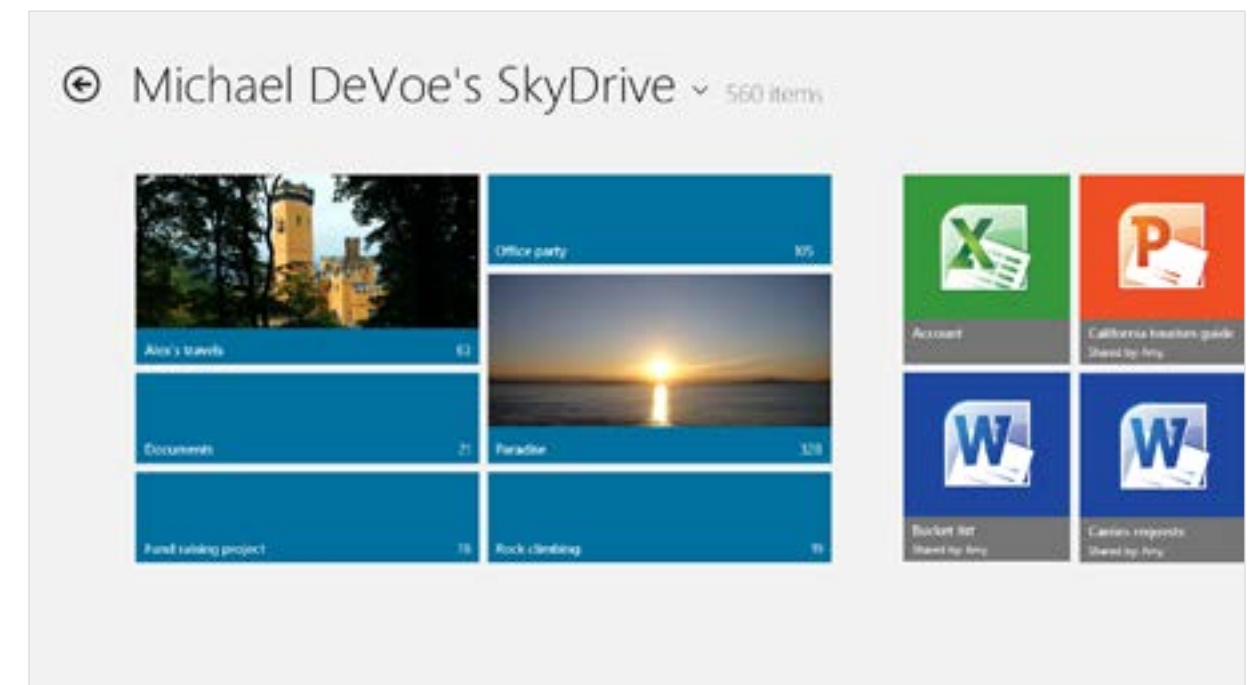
Michael DeVoe's SkyDrive 560 items

Alex's travels 62

Documents 21

Fund raising project 78

Office party 105

Paradise 328

Rock climbing 19

Account

California tourism guide
Shared by: Amy

Bucket list
Shared by: Amy

Canvas requests
Shared by: Amy